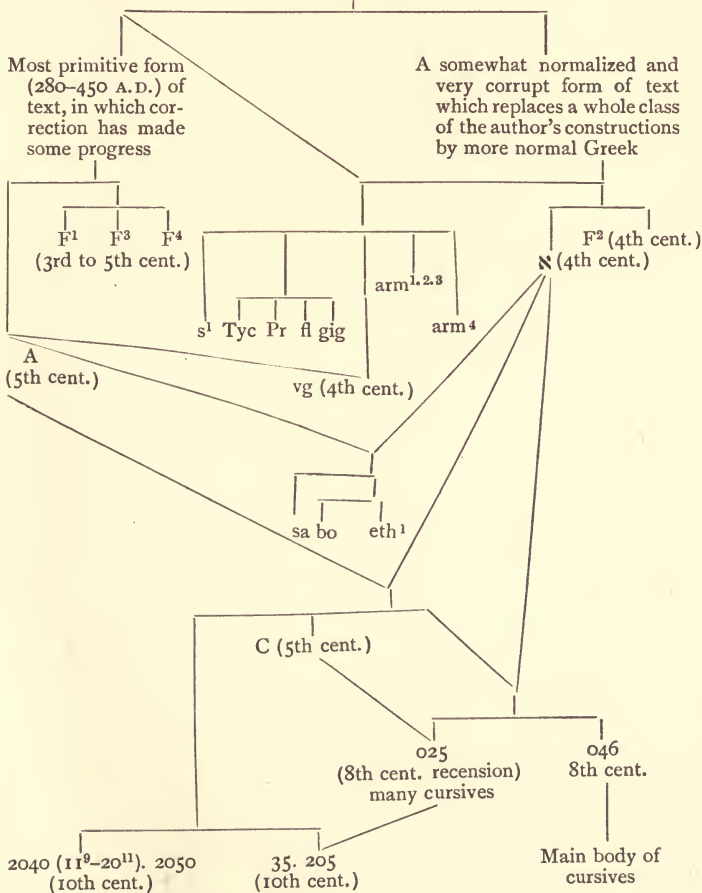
Most primitive form (280–450 A.D.) of text, in which correction has made some progress

A somewhat normalized and very corrupt form of text which replaces a whole class of the author's constructions by more normal Greek

$F^1$ $F^3$ $F^4$
(3rd to 5th cent.)

$F^2$ (4th cent.)
ℵ (4th cent.)

$arm^{1.2.3}$

$s^1$ Tyc Pr fl gig

$arm^4$

A
(5th cent.)

vg (4th cent.)

sa bo $eth^1$

C (5th cent.)

025
(8th cent. recension)
many cursives

046
8th cent.

Main body of cursives

2040 ($11^9$–$20^{11}$). 2050
(10th cent.)

35. 205
(10th cent.)